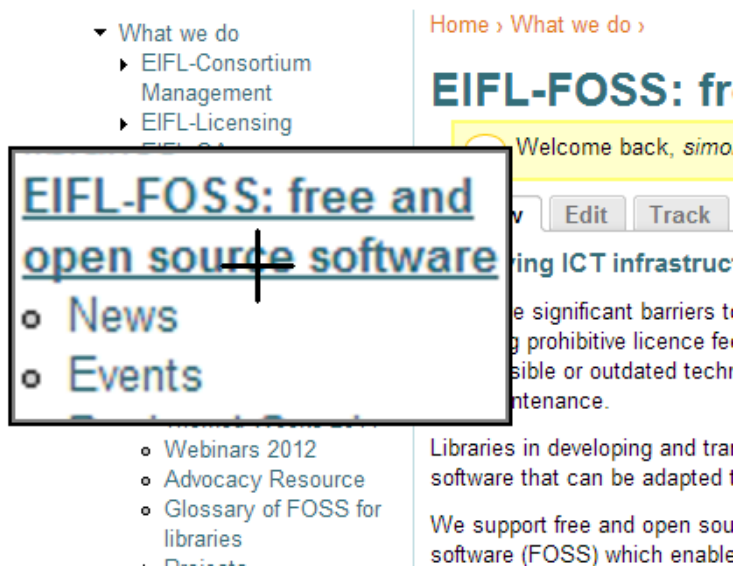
What we do
EIFL-Consortium Management
EIFL-Licensing
EIFL-OA

EIFL-FOSS: free and open source software
News
Events

Webinars 2012
Advocacy Resource
Glossary of FOSS for libraries
Projects

Home › What we do ›

EIFL-FOSS: fr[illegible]

Welcome back, simo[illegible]

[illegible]w Edit Track

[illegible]ring ICT infrastruct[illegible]

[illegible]e significant barriers t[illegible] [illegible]g prohibitive licence fe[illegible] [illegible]sible or outdated techn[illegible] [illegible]ntenance.

Libraries in developing and tran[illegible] software that can be adapted t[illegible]

We support free and open sou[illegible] software (FOSS) which enable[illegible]